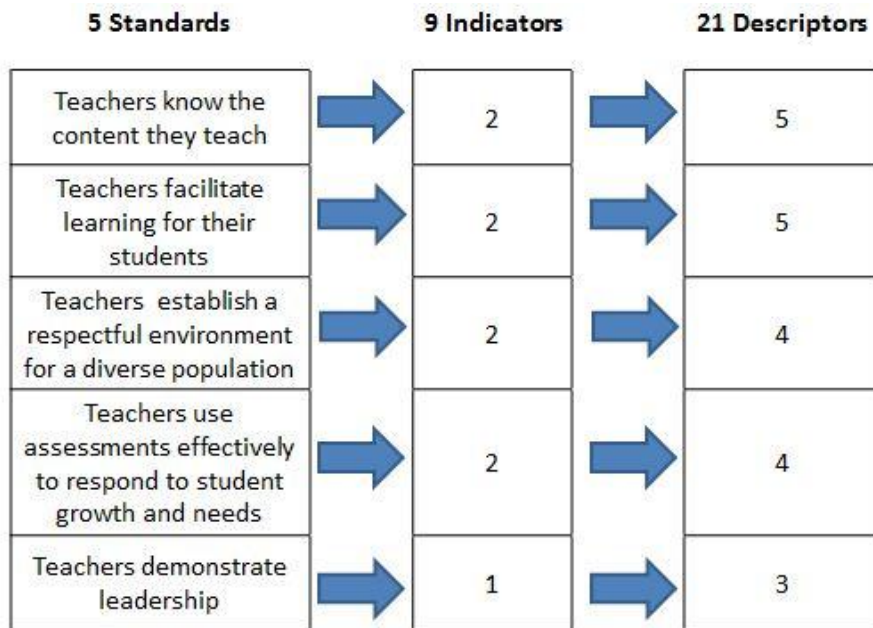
| 5 Standards | 9 Indicators | 21 Descriptors |
|---|---|---|
| Teachers know the content they teach | 2 | 5 |
| Teachers facilitate learning for their students | 2 | 5 |
| Teachers  establish a respectful environment for a diverse population | 2 | 4 |
| Teachers use assessments effectively to respond to student growth and needs | 2 | 4 |
| Teachers demonstrate leadership | 1 | 3 |